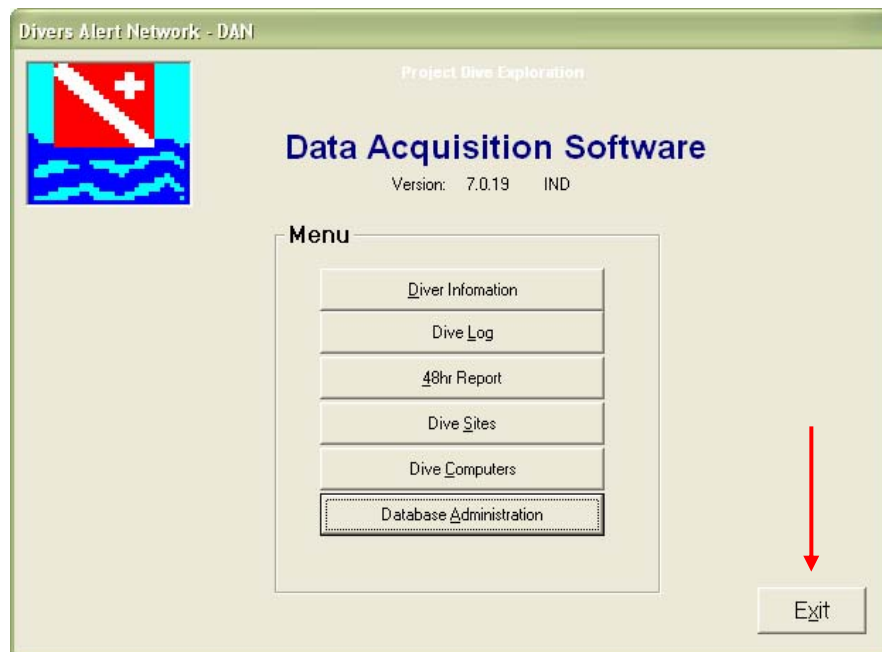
Divers Alert Network - DAN

Project Dive Exploration

Data Acquisition Software

Version: 7.0.19 IND

Menu

Diver Infomation

Dive Log

48hr Report

Dive Sites

Dive Computers

Database Administration

Exit